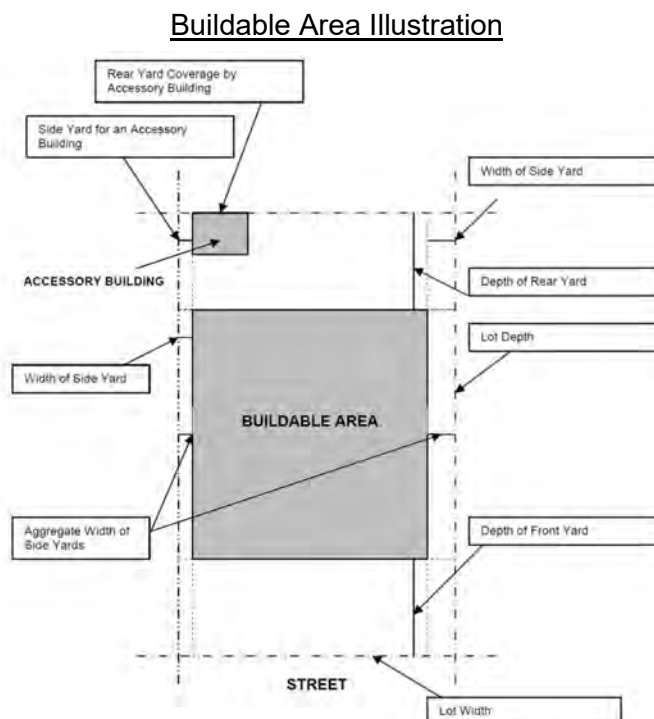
Buildable Area Illustration

Rear Yard Coverage by Accessory Building

Side Yard for an Accessory Building

Width of Side Yard

ACCESSORY BUILDING

Depth of Rear Yard

Lot Depth

Width of Side Yard

BUILDABLE AREA

Aggregate Width of Side Yards

Depth of Front Yard

STREET

Lot Width